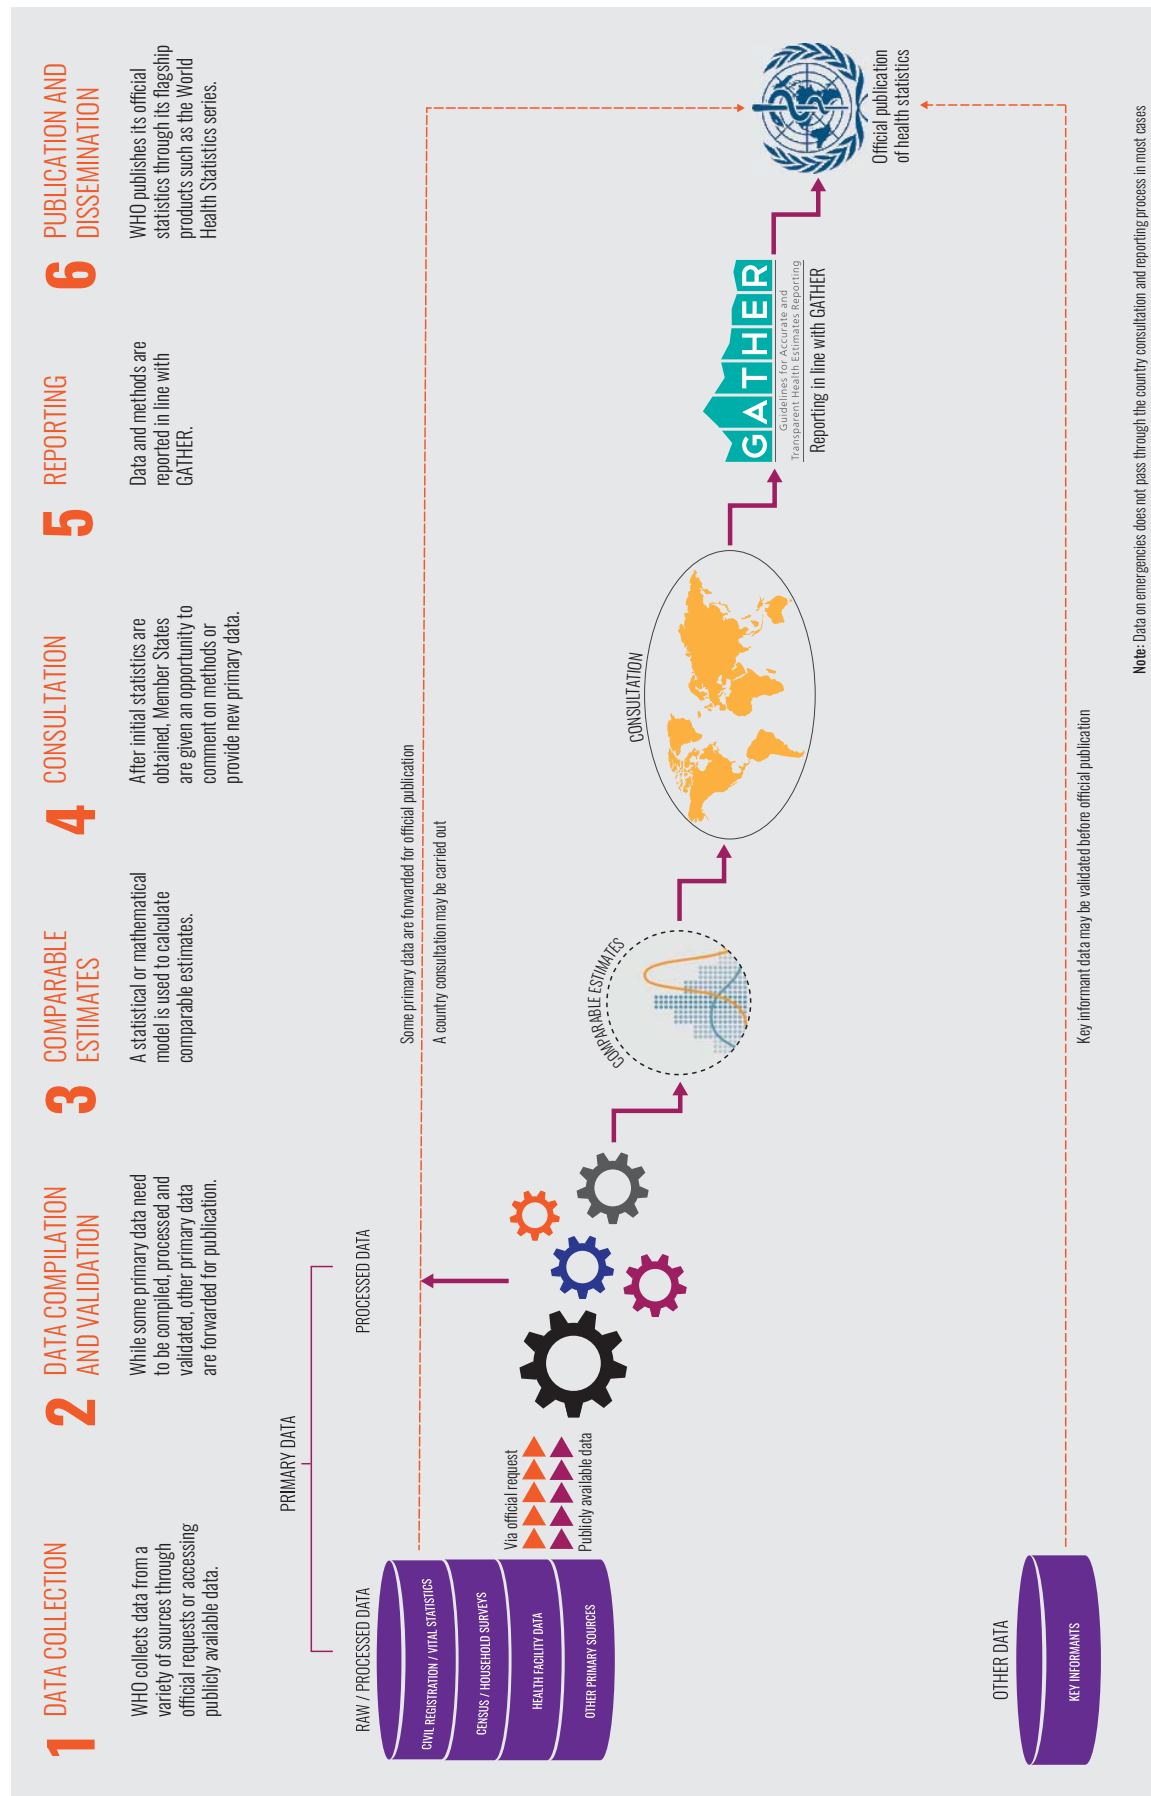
1 DATA COLLECTION

WHO collects data from a variety of sources through official requests or accessing publicly available data.

2 DATA COMPILATION AND VALIDATION

While some primary data need to be compiled, processed and validated, other primary data are forwarded for publication.

3 COMPARABLE ESTIMATES

A statistical or mathematical model is used to calculate comparable estimates.

4 CONSULTATION

After initial statistics are obtained, Member States are given an opportunity to comment on methods or provide new primary data.

5 REPORTING

Data and methods are reported in line with GATHER.

6 PUBLICATION AND DISSEMINATION

WHO publishes its official statistics through its flagship products such as the World Health Statistics series.

PRIMARY DATA

RAW / PROCESSED DATA

PROCESSED DATA

CIVIL REGISTRATION / VITAL STATISTICS

CENSUS / HOUSEHOLD SURVEYS

HEALTH FACILITY DATA

OTHER PRIMARY SOURCES

Via official request

Publicly available data

Some primary data are forwarded for official publication

A country consultation may be carried out

COMPARABLE ESTIMATES

CONSULTATION

GATHER
Guidelines for Accurate and Transparent Health Estimates Reporting

Reporting in line with GATHER

Official publication of health statistics

OTHER DATA

KEY INFORMANTS

Key informant data may be validated before official publication

Note: Data on emergencies does not pass through the country consultation and reporting process in most cases